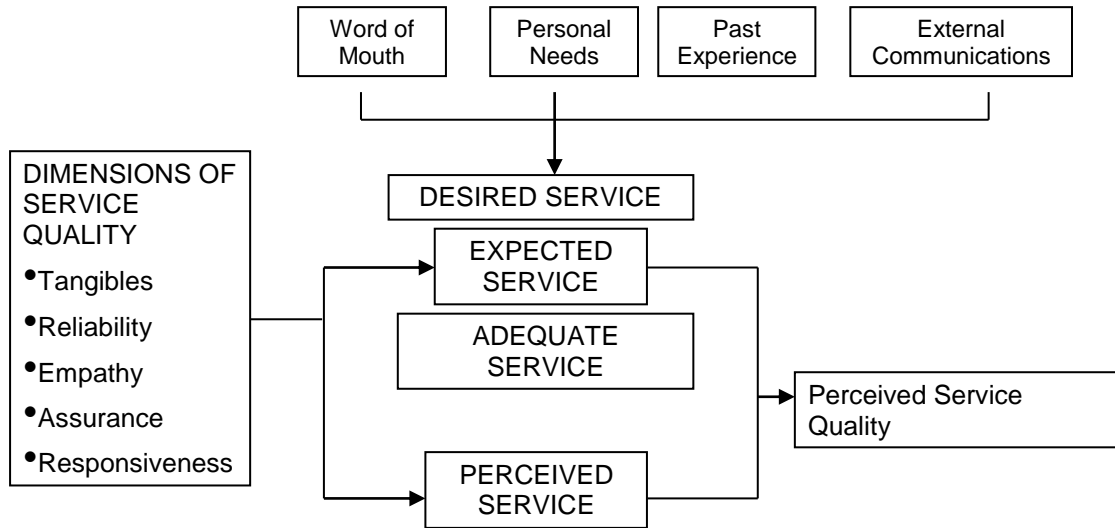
Word of Mouth

Personal Needs

Past Experience

External Communications

DESIRED SERVICE

DIMENSIONS OF SERVICE QUALITY

•Tangibles

•Reliability

•Empathy

•Assurance

•Responsiveness

EXPECTED SERVICE

ADEQUATE SERVICE

Perceived Service Quality

PERCEIVED SERVICE